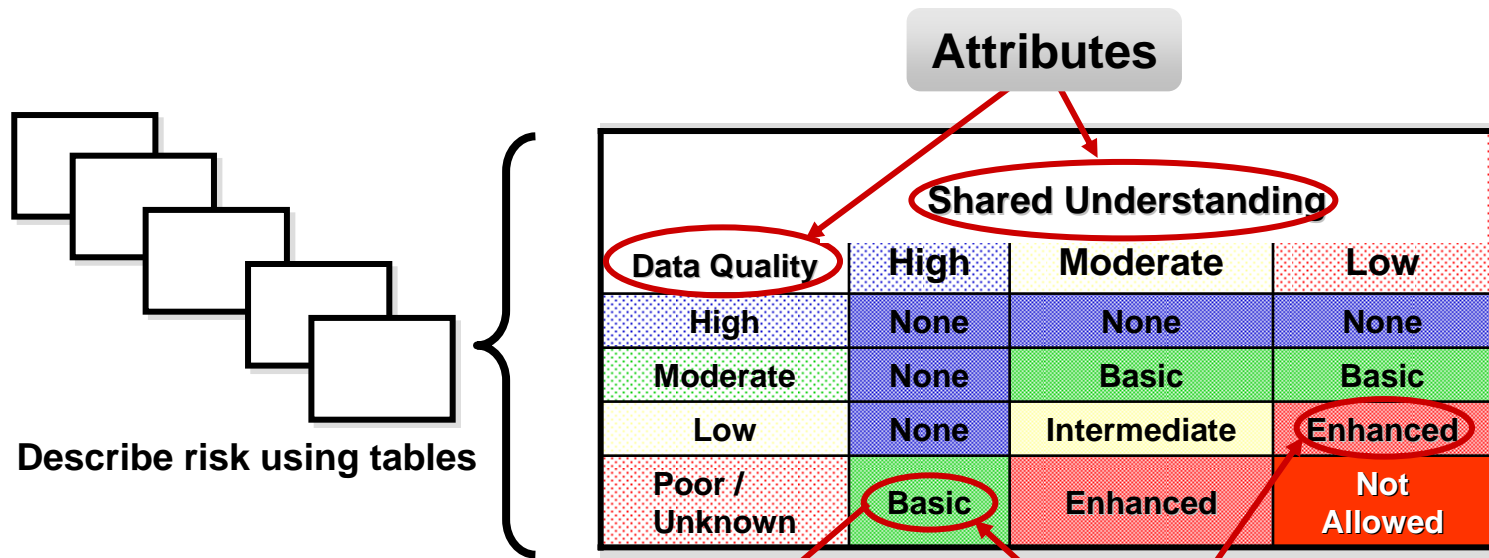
Attributes

Describe risk using tables

| | Shared Understanding | | |
|---|---|---|---|
| Data Quality | High | Moderate | Low |
| High | None | None | None |
| Moderate | None | Basic | Basic |
| Low | None | Intermediate | Enhanced |
| Poor / Unknown | Basic | Enhanced | Not Allowed |